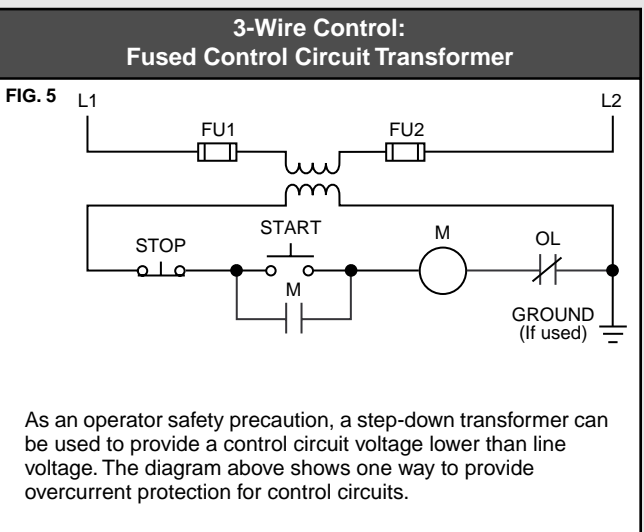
3-Wire Control:
Fused Control Circuit Transformer

FIG. 5

L1

L2

FU1

FU2

START

STOP

M

M

OL

GROUND
(If used)

As an operator safety precaution, a step-down transformer can be used to provide a control circuit voltage lower than line voltage. The diagram above shows one way to provide overcurrent protection for control circuits.